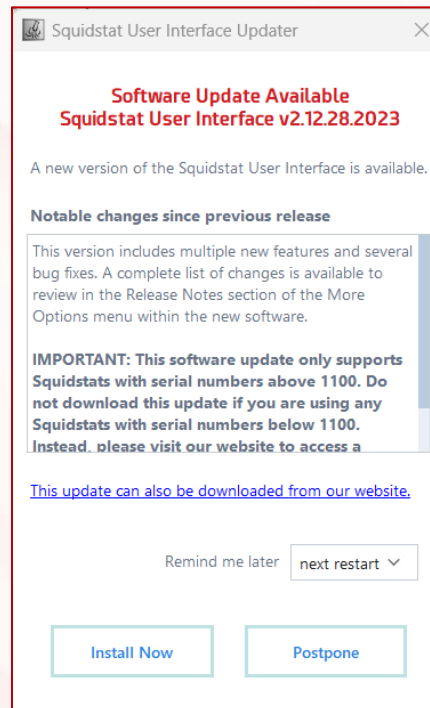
Squidstat User Interface Updater

Software Update Available
Squidstat User Interface v2.12.28.2023

A new version of the Squidstat User Interface is available.

Notable changes since previous release

This version includes multiple new features and several bug fixes. A complete list of changes is available to review in the Release Notes section of the More Options menu within the new software.

IMPORTANT: This software update only supports Squidstats with serial numbers above 1100. Do not download this update if you are using any Squidstats with serial numbers below 1100. Instead, please visit our website to access a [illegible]

This update can also be downloaded from our website.

Remind me later next restart

Install Now Postpone